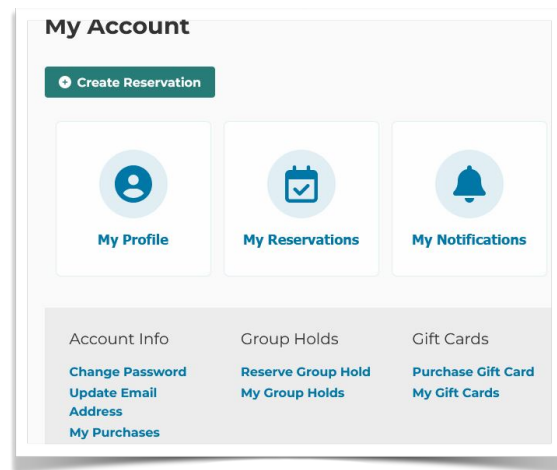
My Account

Create Reservation

My Profile

My Reservations

My Notifications

Account Info
Change Password
Update Email Address
My Purchases

Group Holds
Reserve Group Hold
My Group Holds

Gift Cards
Purchase Gift Card
My Gift Cards